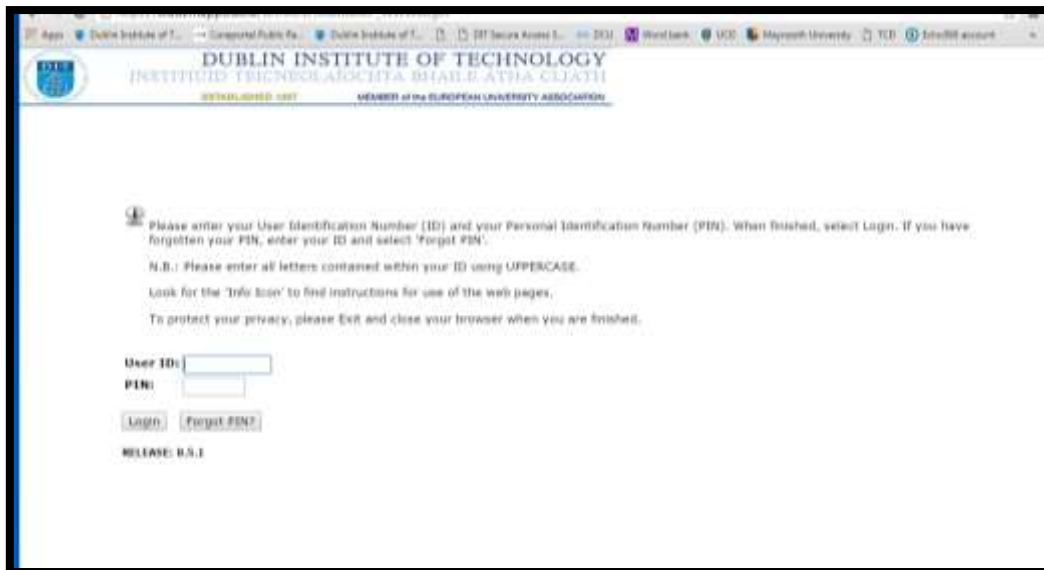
Apps Dublin Institute of T... Corporate Public Pa... Dublin Institute of T... DIT Secure Access S... DCU Word bank UCD Maynooth University TCD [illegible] account

DIT

DUBLIN INSTITUTE OF TECHNOLOGY
INSTITIÚID TEICNEOLAÍOCHTA BHAILE ÁTHA CLIATH
ESTABLISHED 1887
MEMBER of the EUROPEAN UNIVERSITY ASSOCIATION

Please enter your User Identification Number (ID) and your Personal Identification Number (PIN). When finished, select Login. If you have forgotten your PIN, enter your ID and select 'Forgot PIN'.

N.B.: Please enter all letters contained within your ID using UPPERCASE.

Look for the 'Info Icon' to find instructions for use of the web pages.

To protect your privacy, please Exit and close your browser when you are finished.

User ID:
PIN:

Login Forgot PIN?

RELEASE: 8.5.1